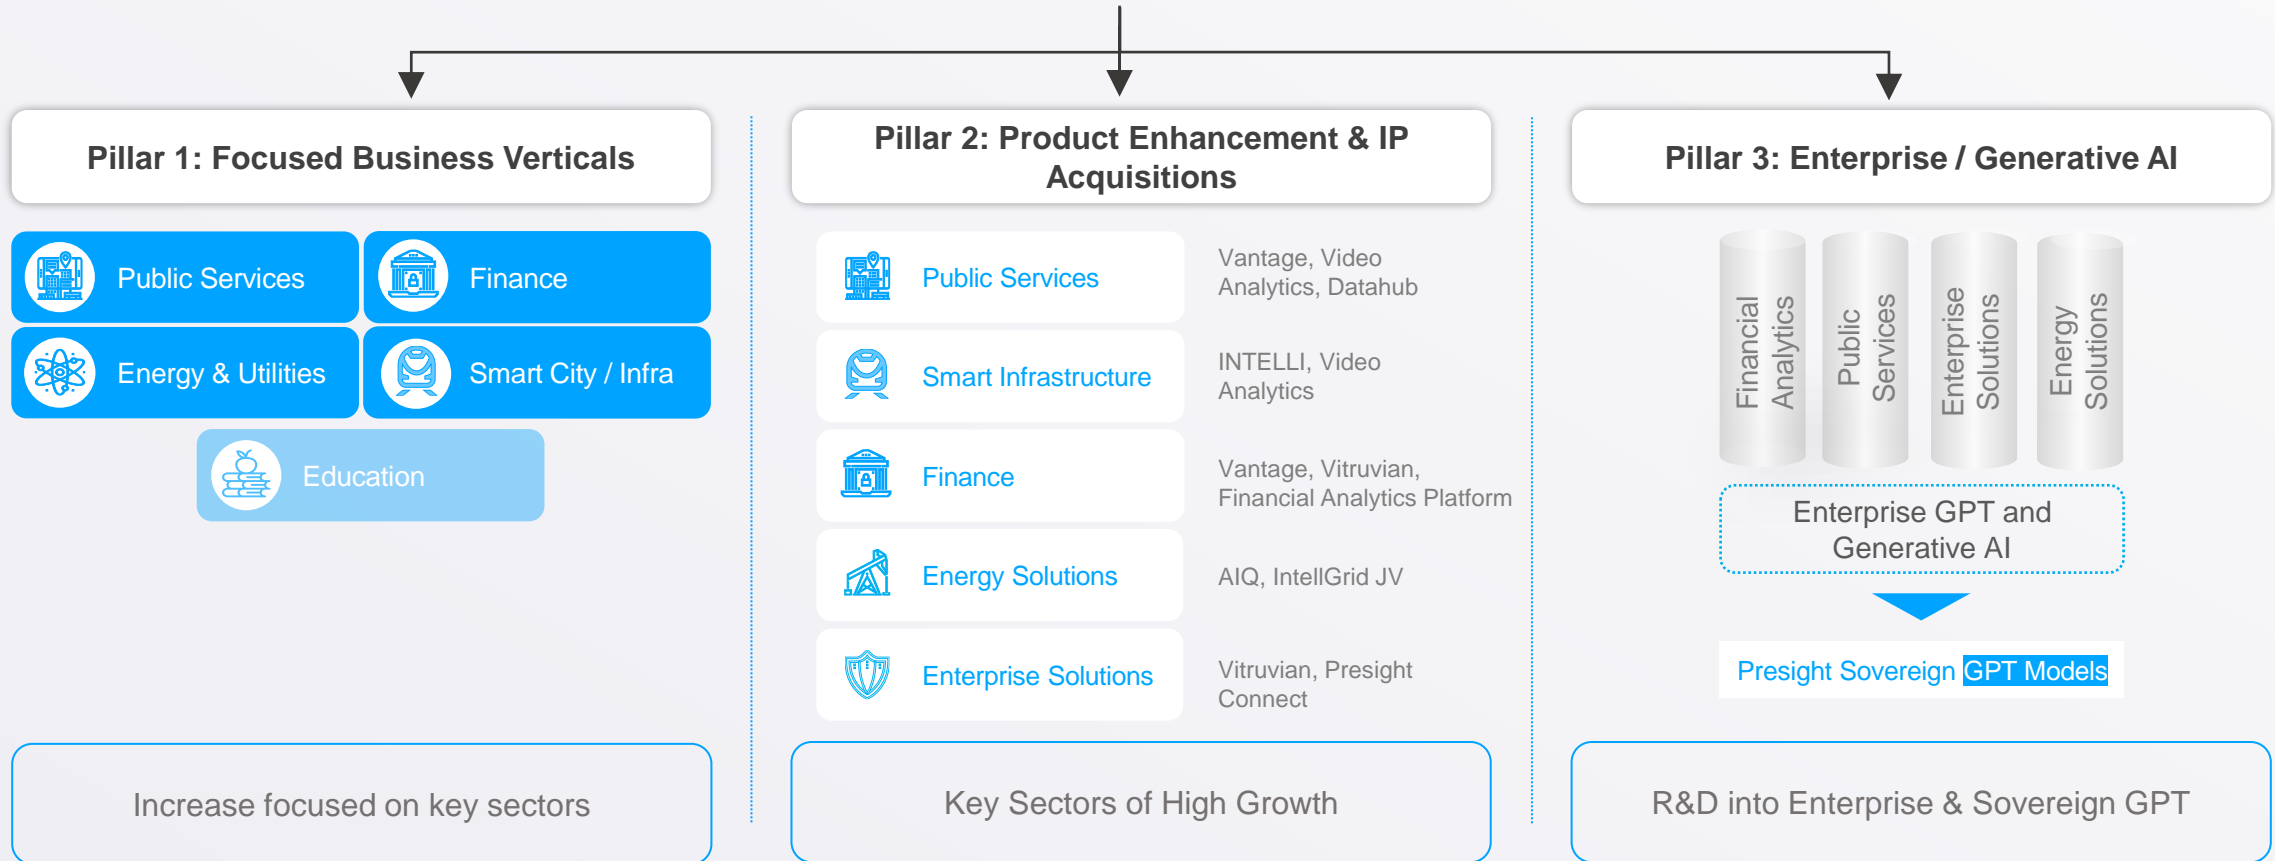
Pillar 1: Focused Business Verticals

Public Services

Finance

Energy & Utilities

Smart City / Infra

Education

Increase focused on key sectors

Pillar 2: Product Enhancement & IP Acquisitions

Public Services

Vantage, Video Analytics, Datahub

Smart Infrastructure

INTELLI, Video Analytics

Finance

Vantage, Vitruvian, Financial Analytics Platform

Energy Solutions

AIQ, IntellGrid JV

Enterprise Solutions

Vitruvian, Presight Connect

Key Sectors of High Growth

Pillar 3: Enterprise / Generative AI

Financial Analytics

Public Services

Enterprise Solutions

Energy Solutions

Enterprise GPT and Generative AI

Presight Sovereign GPT Models

R&D into Enterprise & Sovereign GPT